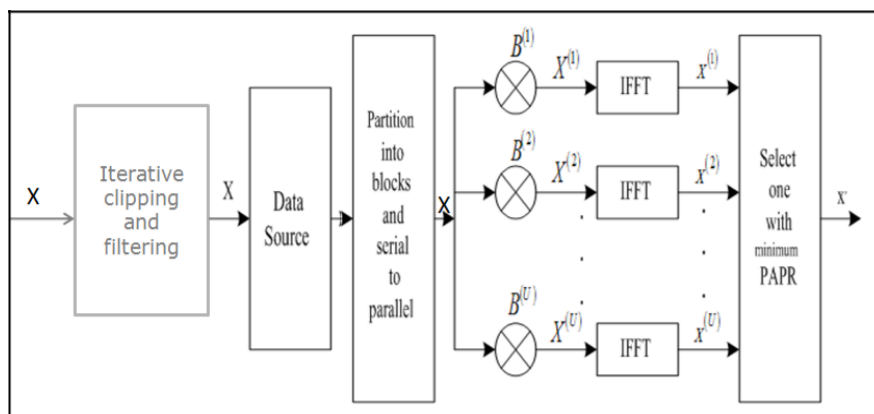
X

Iterative clipping and filtering

X

Data Source

Partition into blocks and serial to parallel

X

$B^{(1)}$

$X^{(1)}$

IFFT

$x^{(1)}$

$B^{(2)}$

$X^{(2)}$

IFFT

$x^{(2)}$

$B^{(U)}$

$X^{(U)}$

IFFT

$x^{(U)}$

Select one with minimum PAPR

$x'$